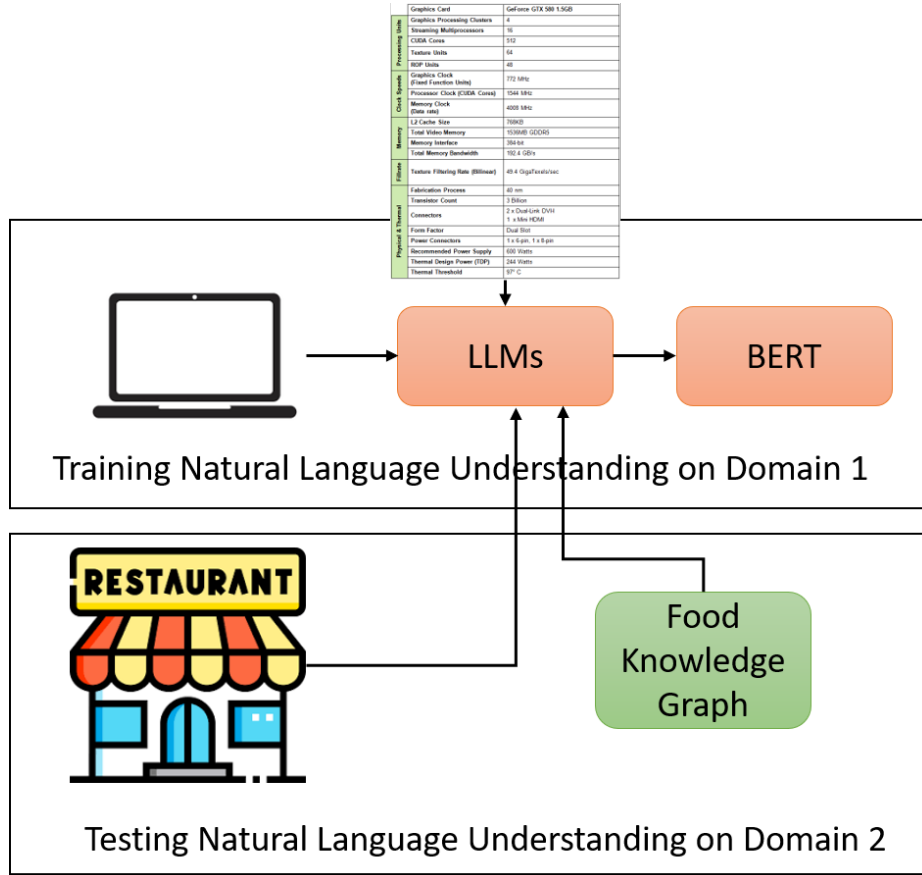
| | Graphics Card | GeForce GTX 580 1.5GB |
|---|---|---|
| Processing Units | Graphics Processing Clusters | 4 |
| | Streaming Multiprocessors | 16 |
| | CUDA Cores | 512 |
| | Texture Units | 64 |
| | ROP Units | 48 |
| Clock Speeds | Graphics Clock (Fixed Function Units) | 772 MHz |
| | Processor Clock (CUDA Cores) | 1544 MHz |
| | Memory Clock (Data rate) | 4008 MHz |
| Memory | L2 Cache Size | 768KB |
| | Total Video Memory | 1536MB GDDR5 |
| | Memory Interface | 384-bit |
| | Total Memory Bandwidth | 192.4 GB/s |
| Fillrate | Texture Filtering Rate (Bilinear) | 49.4 GigaTexels/sec |
| Physical & Thermal | Fabrication Process | 40 nm |
| | Transistor Count | 3 Billion |
| | Connectors | 2 x Dual-Link DVI 1 x Mini HDMI |
| | Form Factor | Dual Slot |
| | Power Connectors | 1 x 6-pin, 1 x 8-pin |
| | Recommended Power Supply | 600 Watts |
| | Thermal Design Power (TDP) | 244 Watts |
| | Thermal Threshold | 97° C |

LLMs

BERT

Training Natural Language Understanding on Domain 1

RESTAURANT

Food Knowledge Graph

Testing Natural Language Understanding on Domain 2